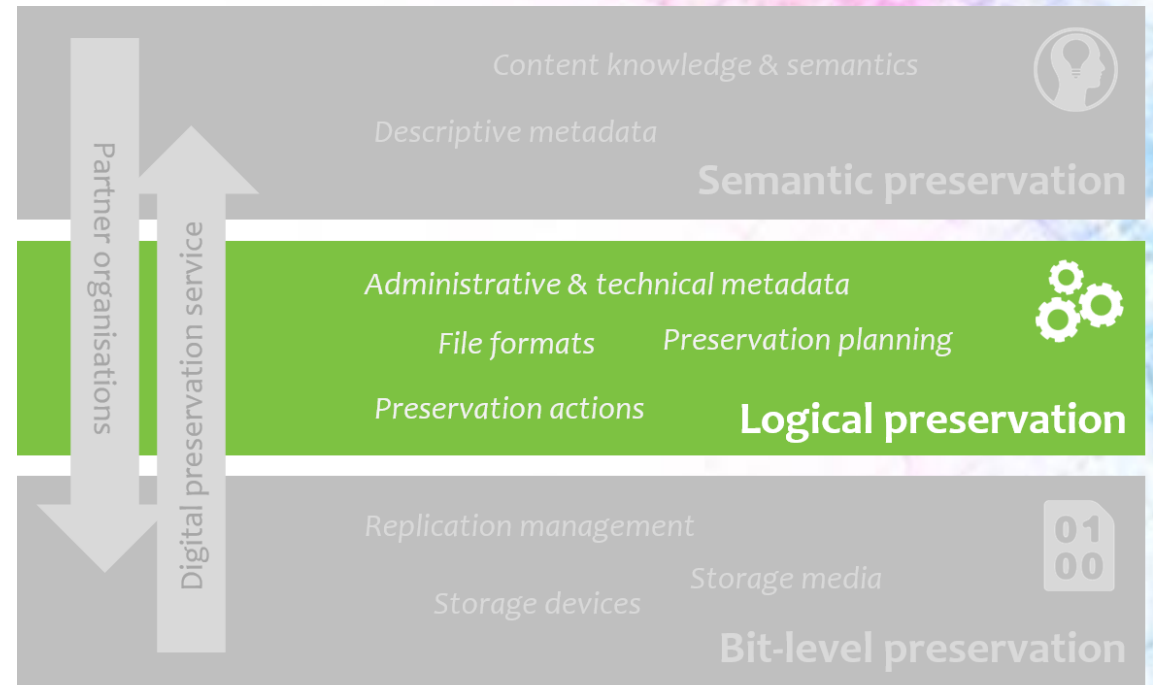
Partner organisations

Digital preservation service

Content knowledge & semantics

Descriptive metadata

Semantic preservation

Administrative & technical metadata

File formats

Preservation planning

Preservation actions

Logical preservation

Replication management

Storage media

Storage devices

Bit-level preservation

01
00